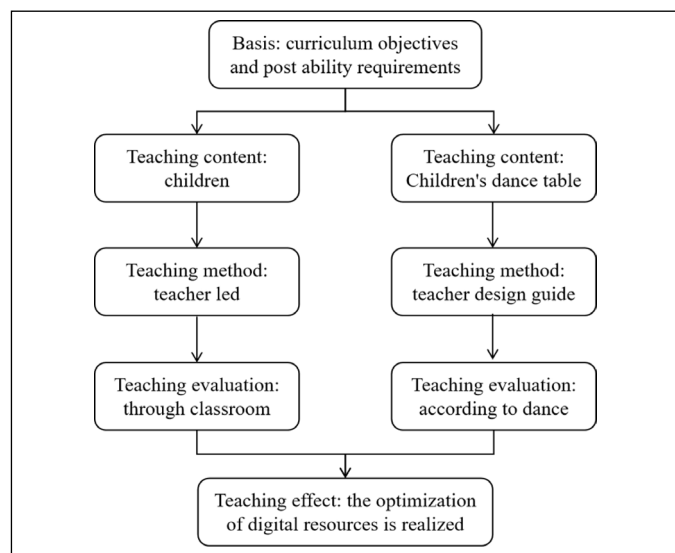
Basis: curriculum objectives and post ability requirements

Teaching content: children

Teaching method: teacher led

Teaching evaluation: through classroom

Teaching content: Children's dance table

Teaching method: teacher design guide

Teaching evaluation: according to dance

Teaching effect: the optimization of digital resources is realized